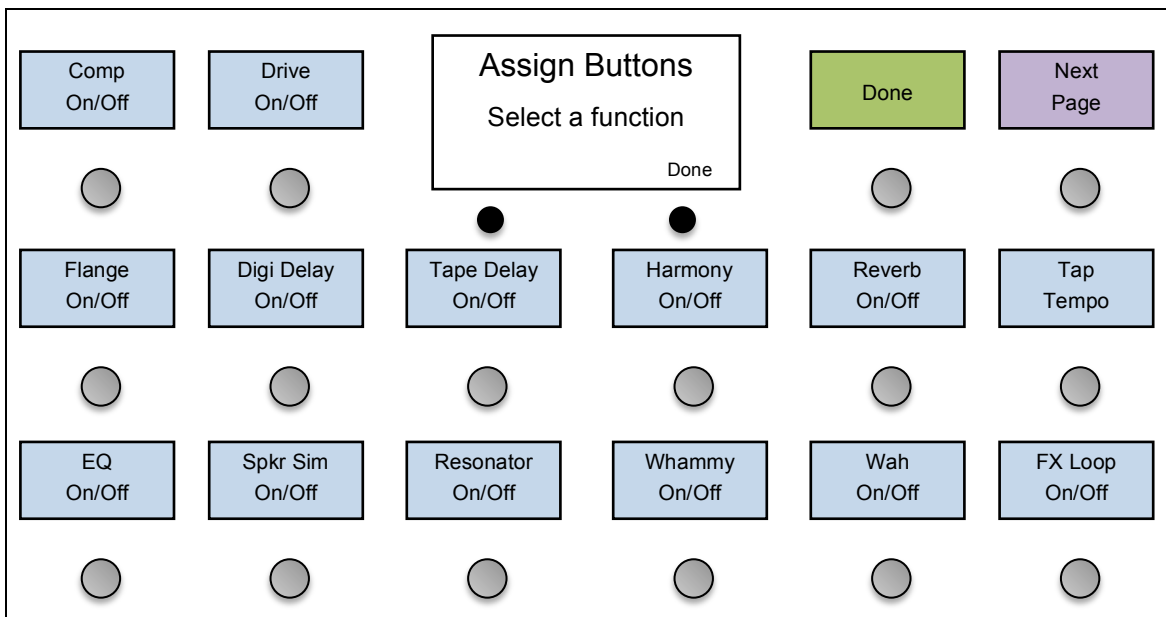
Comp On/Off

Drive On/Off

Assign Buttons

Select a function

Done

Done

Next Page

Flange On/Off

Digi Delay On/Off

Tape Delay On/Off

Harmony On/Off

Reverb On/Off

Tap Tempo

EQ On/Off

Spkr Sim On/Off

Resonator On/Off

Whammy On/Off

Wah On/Off

FX Loop On/Off